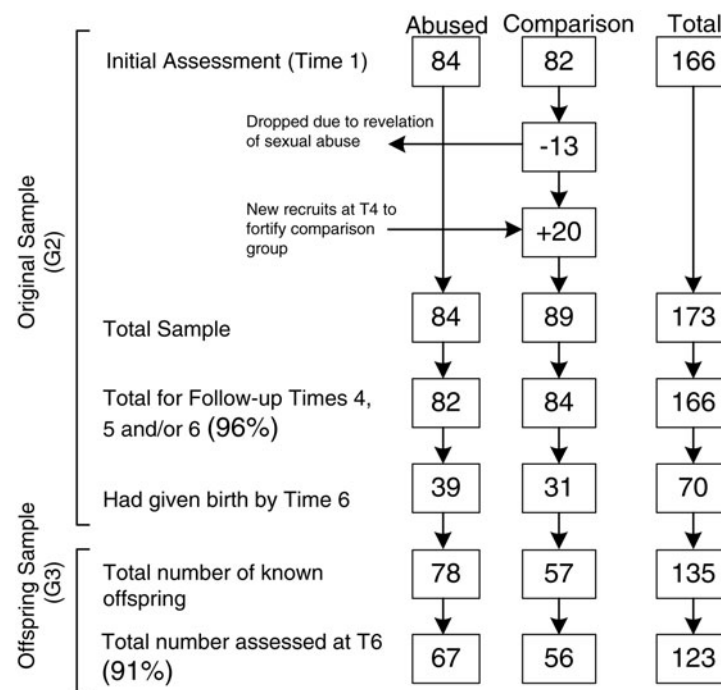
Abused Comparison Total

Original Sample (G2)

Initial Assessment (Time 1) 84 82 166

Dropped due to revelation of sexual abuse -13

New recruits at T4 to fortify comparison group +20

Total Sample 84 89 173

Total for Follow-up Times 4, 5 and/or 6 (96%) 82 84 166

Had given birth by Time 6 39 31 70

Offspring Sample (G3)

Total number of known offspring 78 57 135

Total number assessed at T6 (91%) 67 56 123